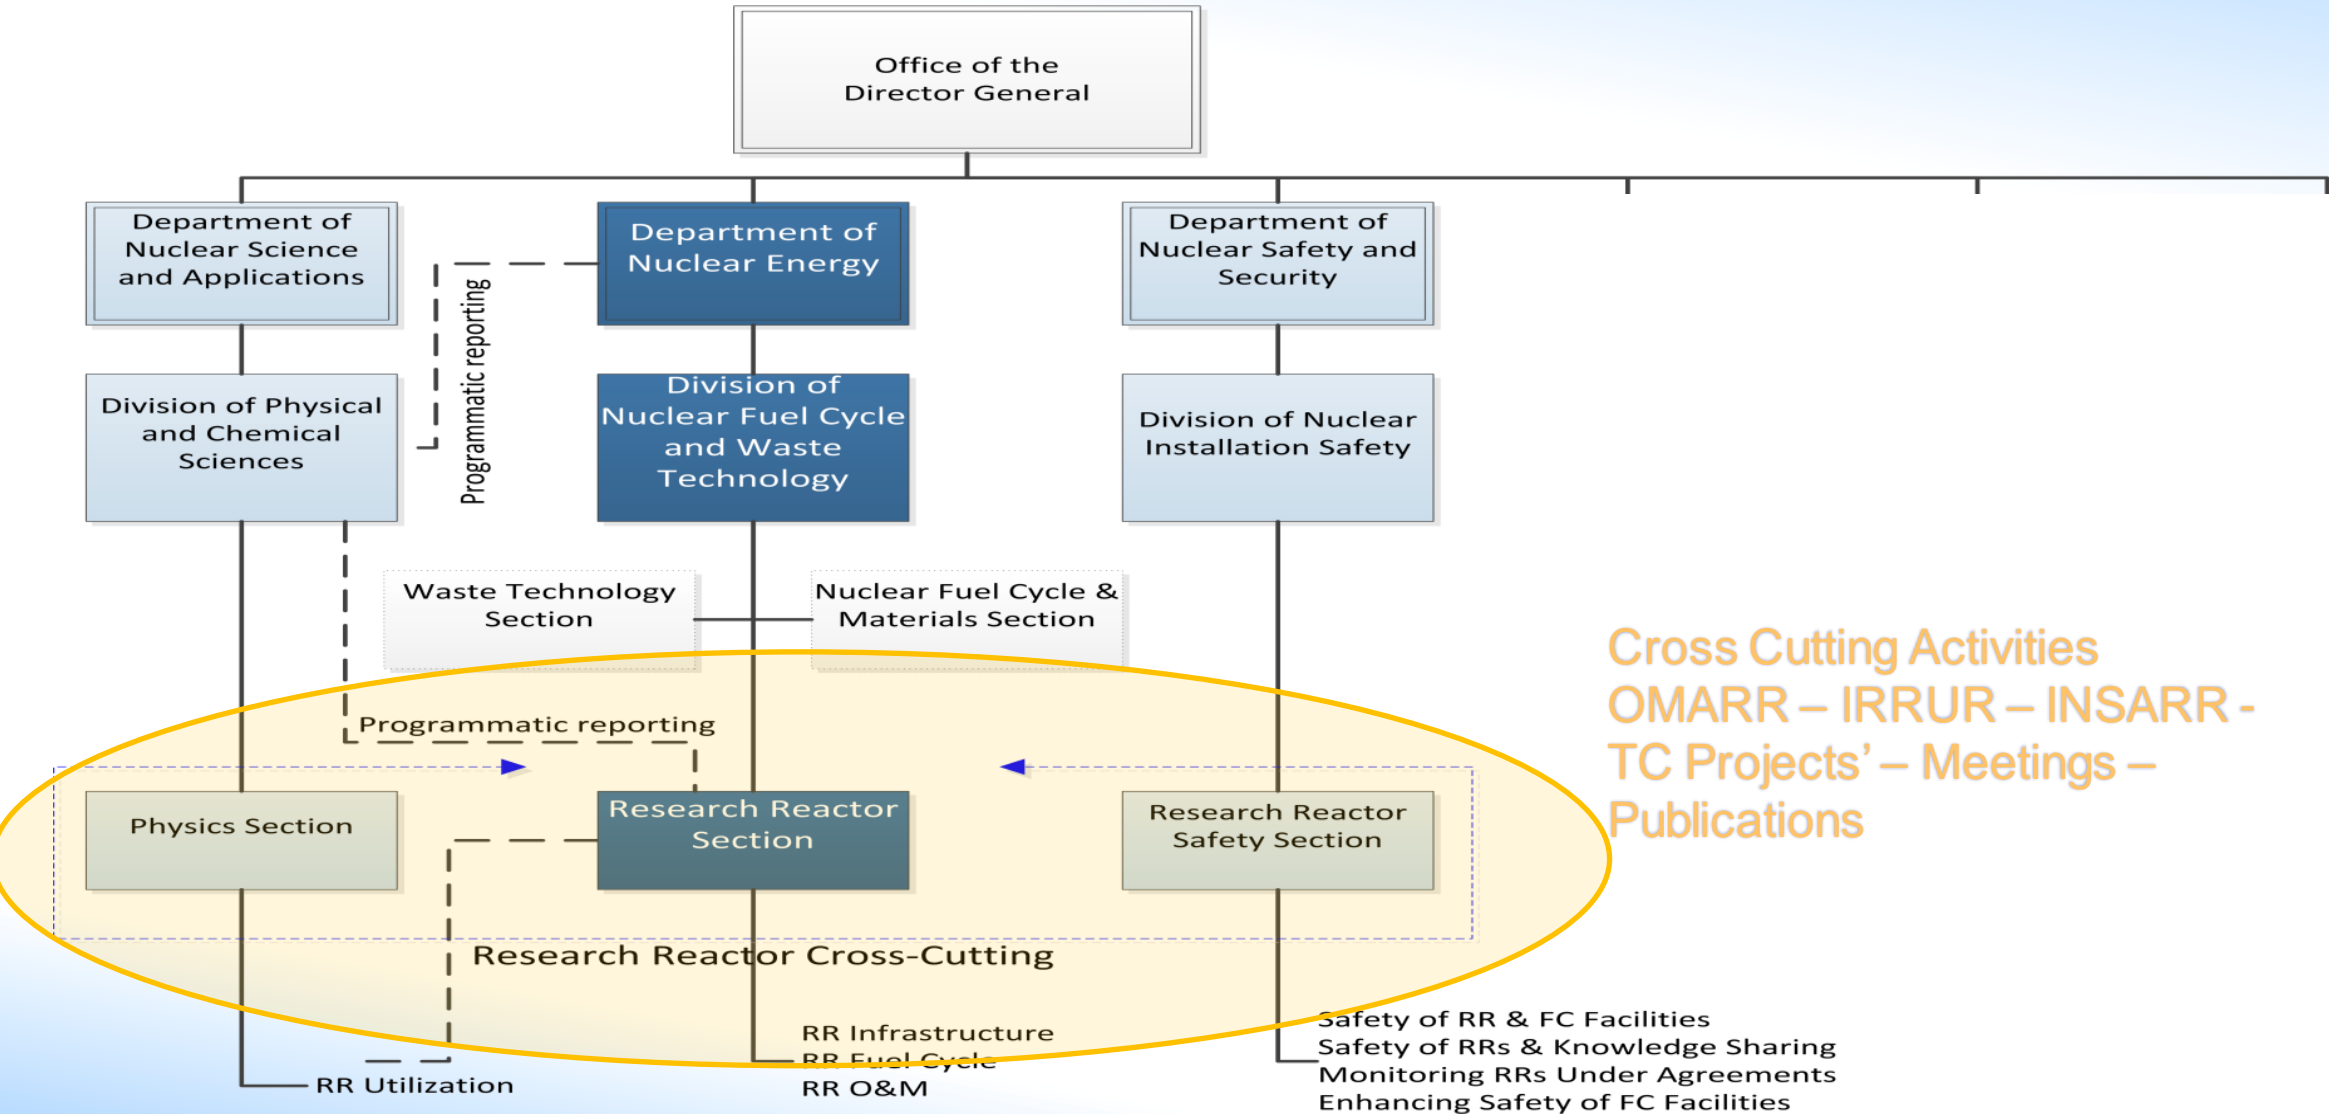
Office of the Director General

Department of Nuclear Science and Applications

Department of Nuclear Energy

Department of Nuclear Safety and Security

Programmatic reporting

Division of Physical and Chemical Sciences

Division of Nuclear Fuel Cycle and Waste Technology

Division of Nuclear Installation Safety

Waste Technology Section

Nuclear Fuel Cycle & Materials Section

Cross Cutting Activities OMARR – IRRUR – INSARR - TC Projects' – Meetings – Publications

Programmatic reporting

Physics Section

Research Reactor Section

Research Reactor Safety Section

Research Reactor Cross-Cutting

RR Infrastructure
RR Fuel Cycle
RR O&M

RR Utilization

Safety of RR & FC Facilities
Safety of RRs & Knowledge Sharing
Monitoring RRs Under Agreements
Enhancing Safety of FC Facilities